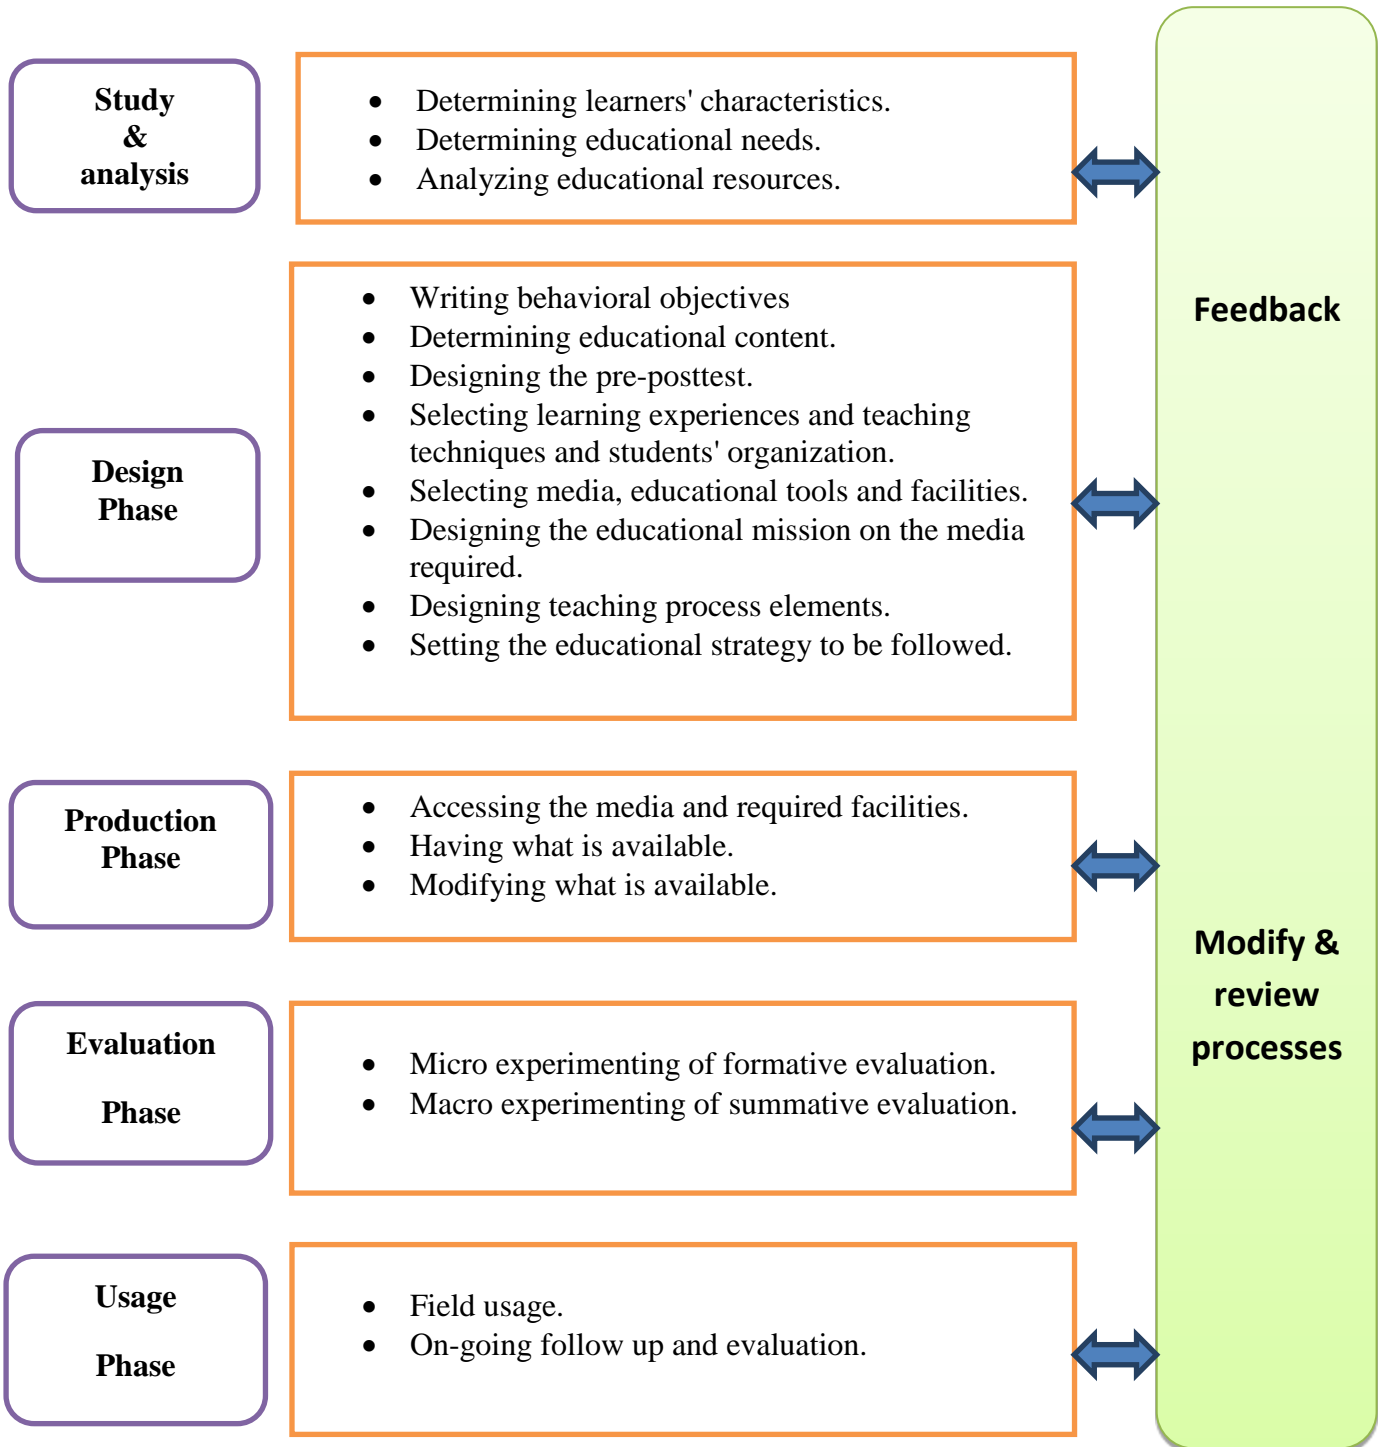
Study & analysis

- Determining learners' characteristics.
- Determining educational needs.
- Analyzing educational resources.

Design Phase

- Writing behavioral objectives
- Determining educational content.
- Designing the pre-posttest.
- Selecting learning experiences and teaching techniques and students' organization.
- Selecting media, educational tools and facilities.
- Designing the educational mission on the media required.
- Designing teaching process elements.
- Setting the educational strategy to be followed.

Production Phase

- Accessing the media and required facilities.
- Having what is available.
- Modifying what is available.

Evaluation Phase

- Micro experimenting of formative evaluation.
- Macro experimenting of summative evaluation.

Usage Phase

- Field usage.
- On-going follow up and evaluation.

Feedback

Modify & review processes